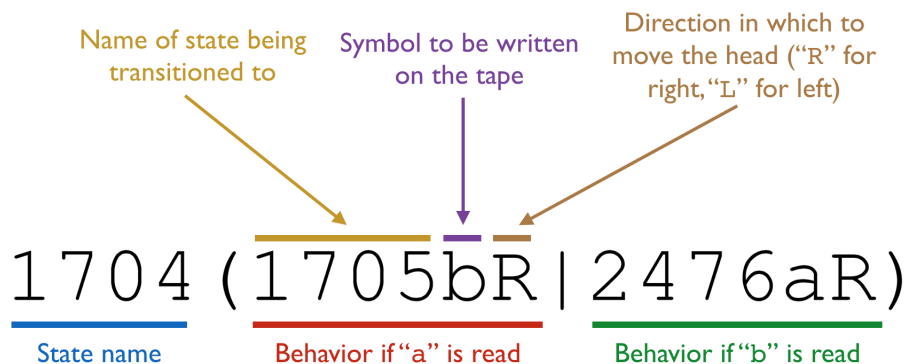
Name of state being transitioned to

Symbol to be written on the tape

Direction in which to move the head ("R" for right, "L" for left)

1704(1705bR|2476aR)

State name

Behavior if "a" is read

Behavior if "b" is read